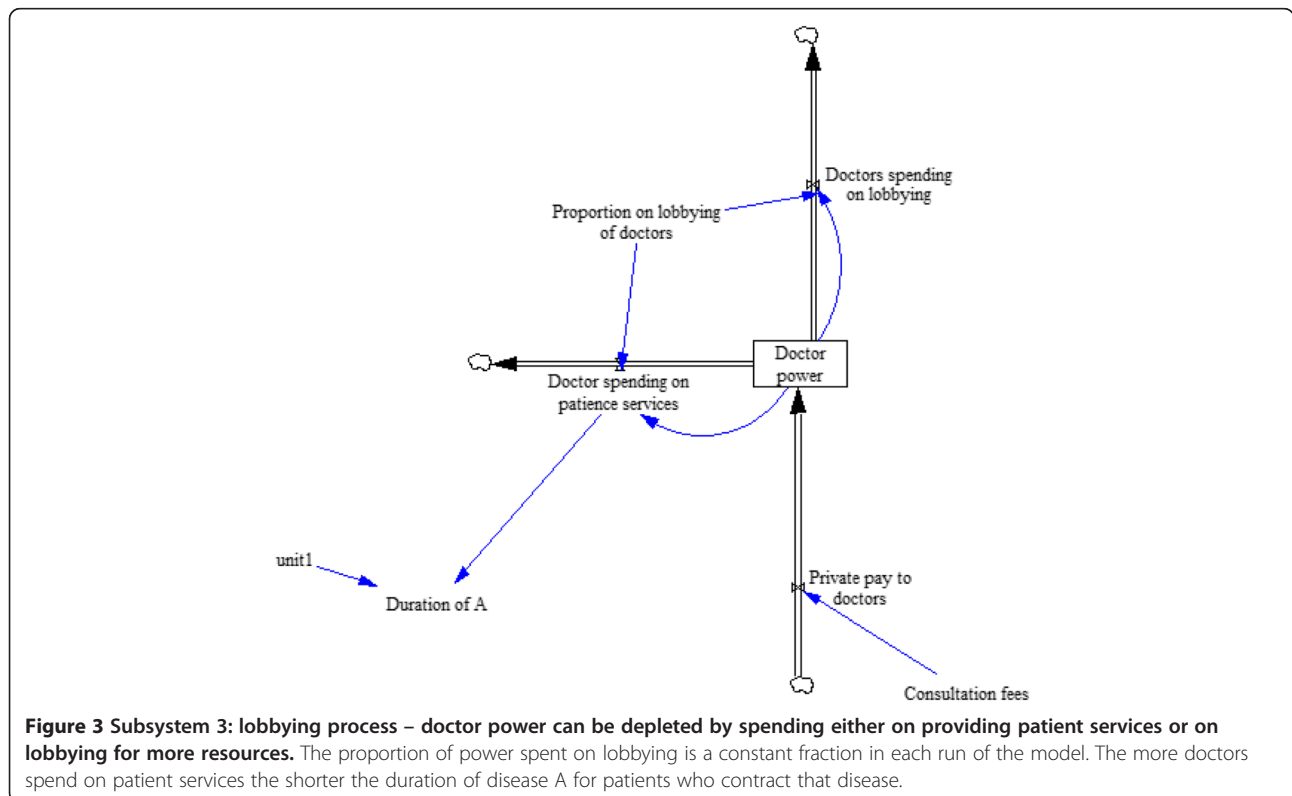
Doctors spending on lobbying

Proportion on lobbying of doctors

Doctor power

Doctor spending on patience services

unit1

Duration of A

Private pay to doctors

Consultation fees

**Figure 3 Subsystem 3: lobbying process – doctor power can be depleted by spending either on providing patient services or on lobbying for more resources.** The proportion of power spent on lobbying is a constant fraction in each run of the model. The more doctors spend on patient services the shorter the duration of disease A for patients who contract that disease.